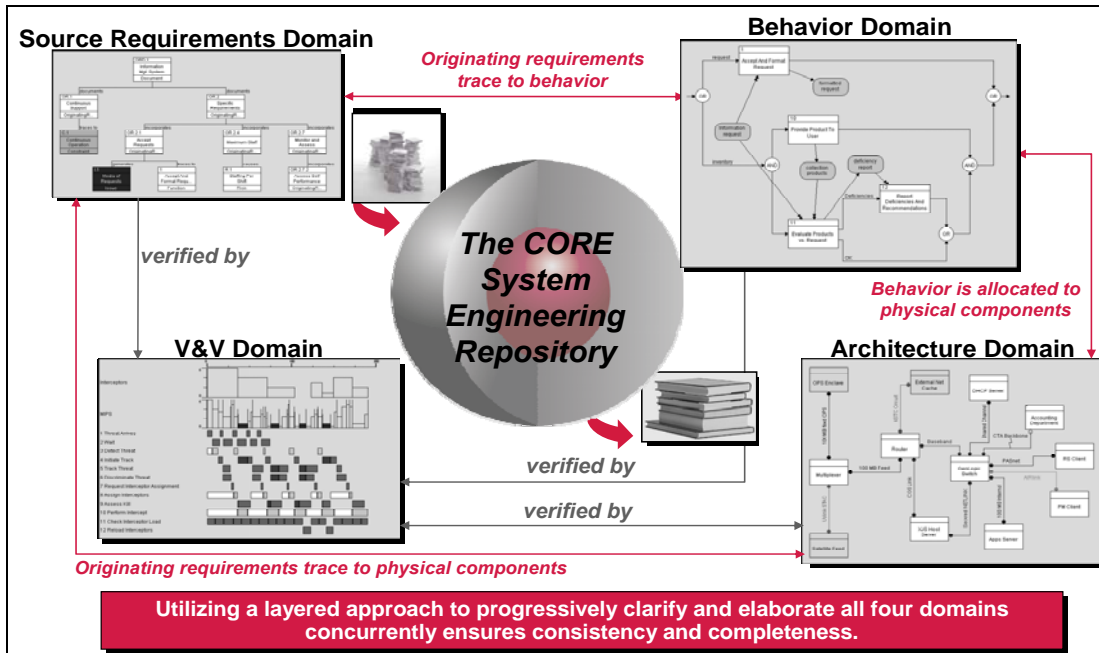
Source Requirements Domain

Behavior Domain

Originating requirements trace to behavior

verified by

The CORE System Engineering Repository

Behavior is allocated to physical components

V&V Domain

Architecture Domain

verified by

verified by

Originating requirements trace to physical components

Utilizing a layered approach to progressively clarify and elaborate all four domains concurrently ensures consistency and completeness.